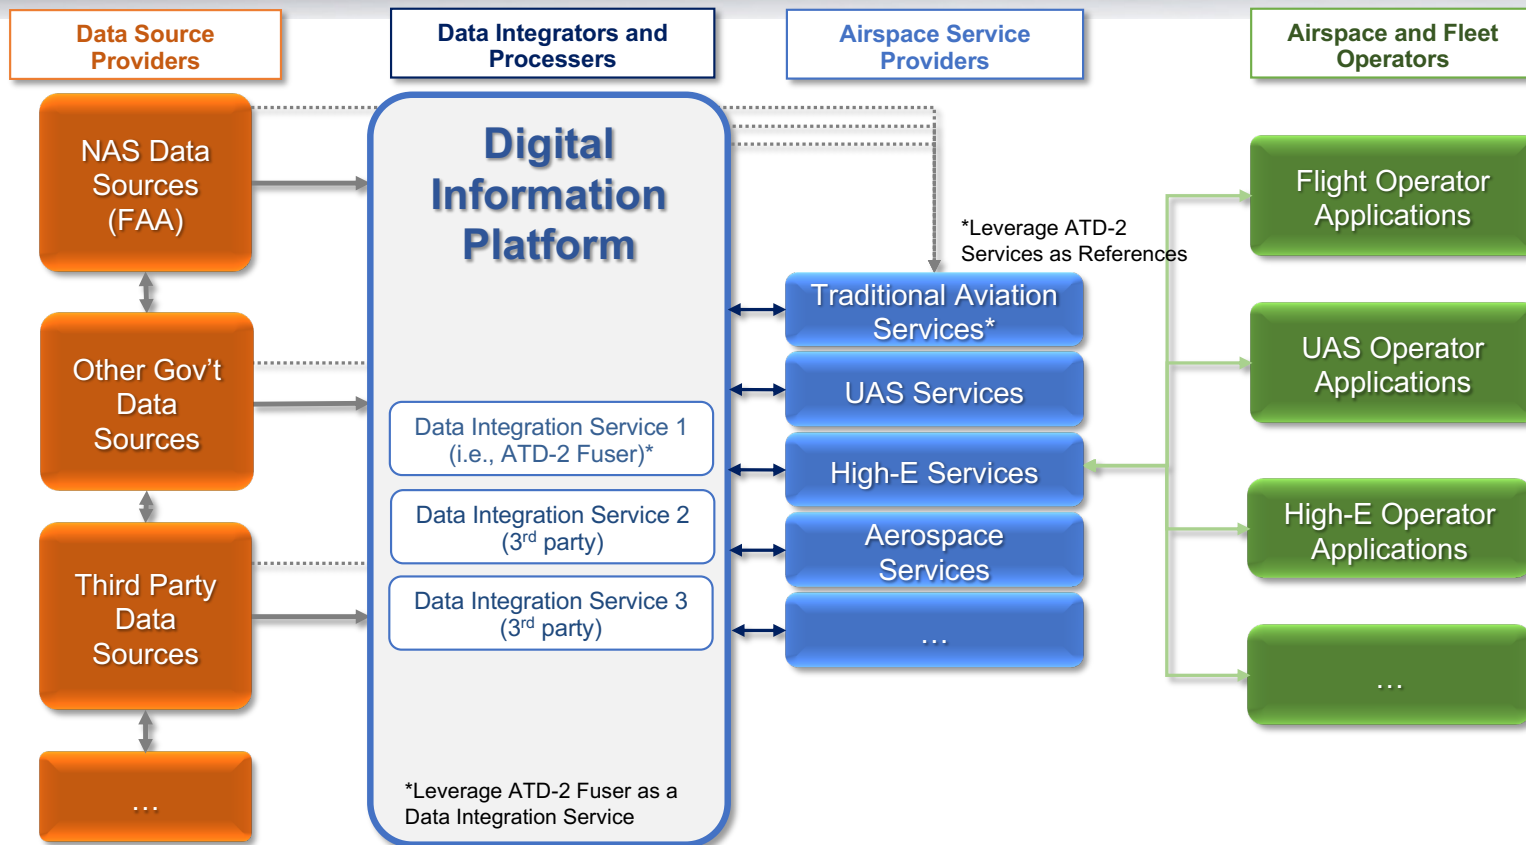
Data Source Providers

Data Integrators and Processers

Airspace Service Providers

Airspace and Fleet Operators

NAS Data Sources (FAA)

Other Gov't Data Sources

Third Party Data Sources

...

Digital Information Platform

Data Integration Service 1 (i.e., ATD-2 Fuser)*

Data Integration Service 2 ($3^{rd}$ party)

Data Integration Service 3 ($3^{rd}$ party)

*Leverage ATD-2 Fuser as a Data Integration Service

*Leverage ATD-2 Services as References

Traditional Aviation Services*

UAS Services

High-E Services

Aerospace Services

...

Flight Operator Applications

UAS Operator Applications

High-E Operator Applications

...